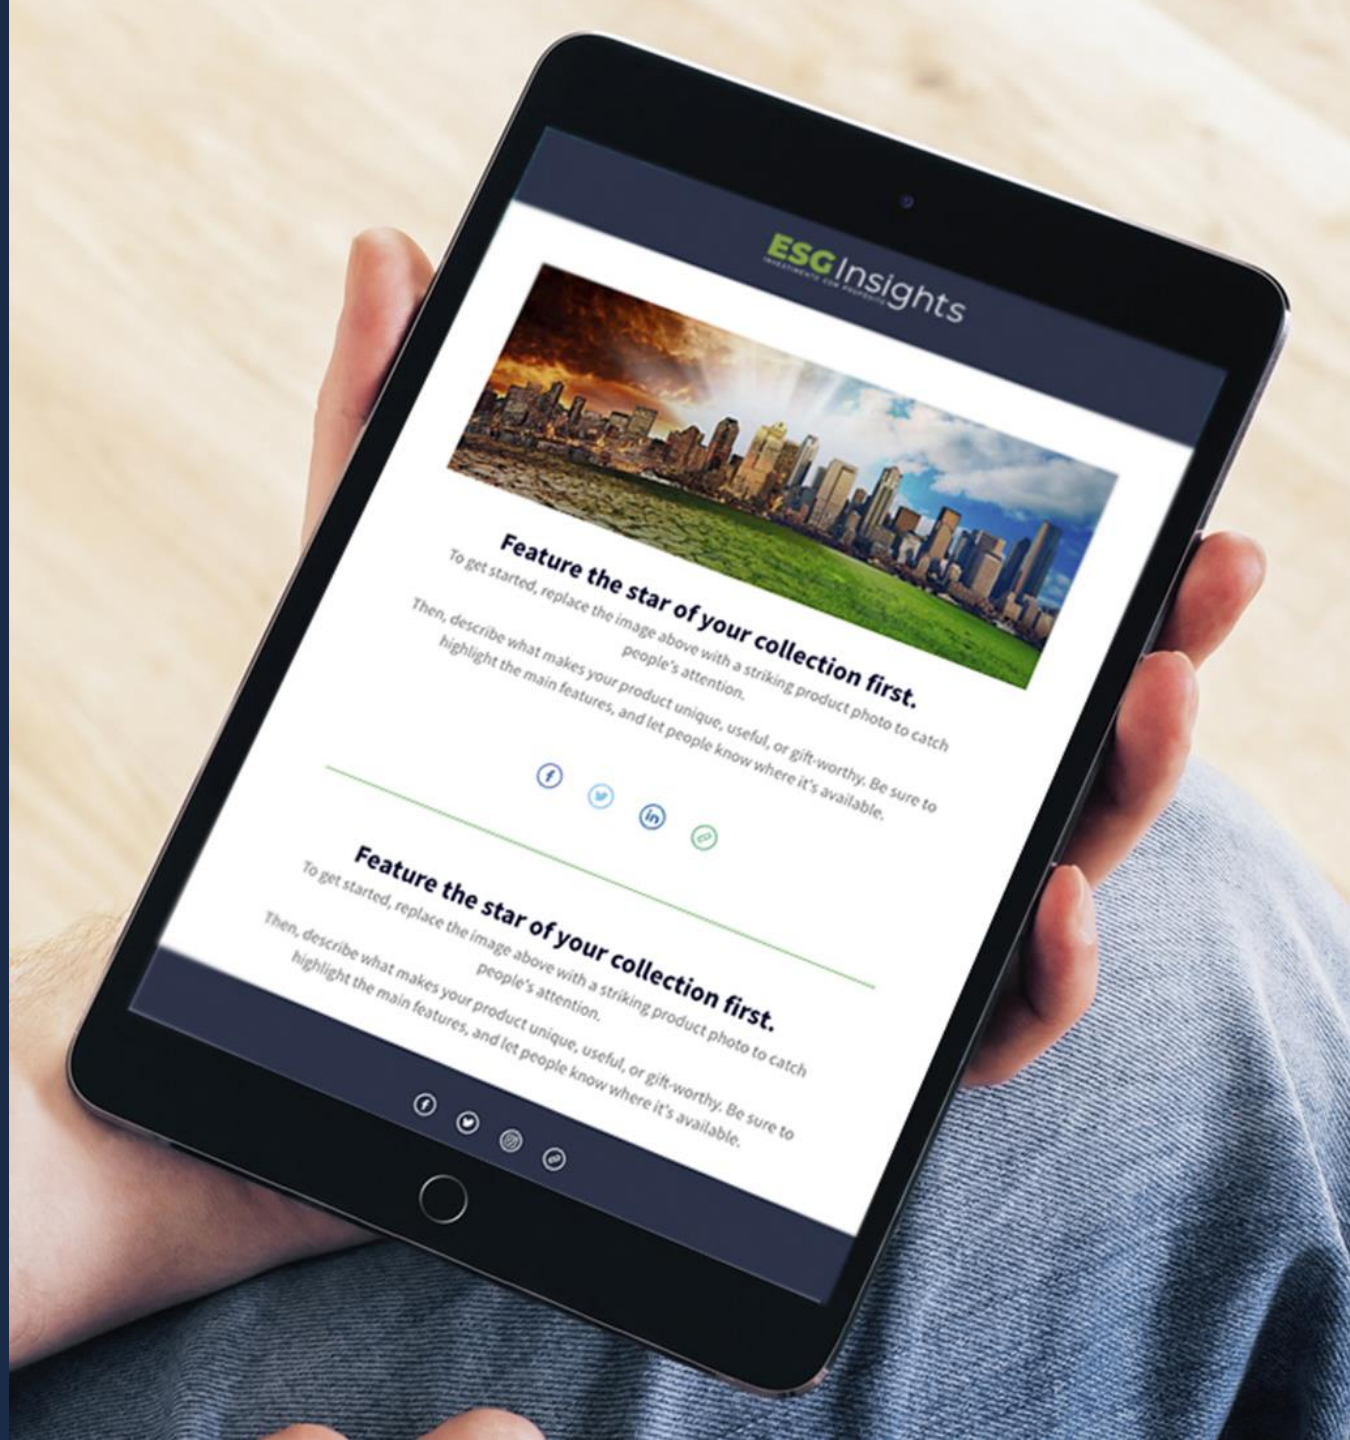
ESG Insights
INVESTMENTS FOR PROFESSIONALS

Feature the star of your collection first.

To get started, replace the image above with a striking product photo to catch people's attention.

Then, describe what makes your product unique, useful, or gift-worthy. Be sure to highlight the main features, and let people know where it's available.

Feature the star of your collection first.

To get started, replace the image above with a striking product photo to catch people's attention.

Then, describe what makes your product unique, useful, or gift-worthy. Be sure to highlight the main features, and let people know where it's available.